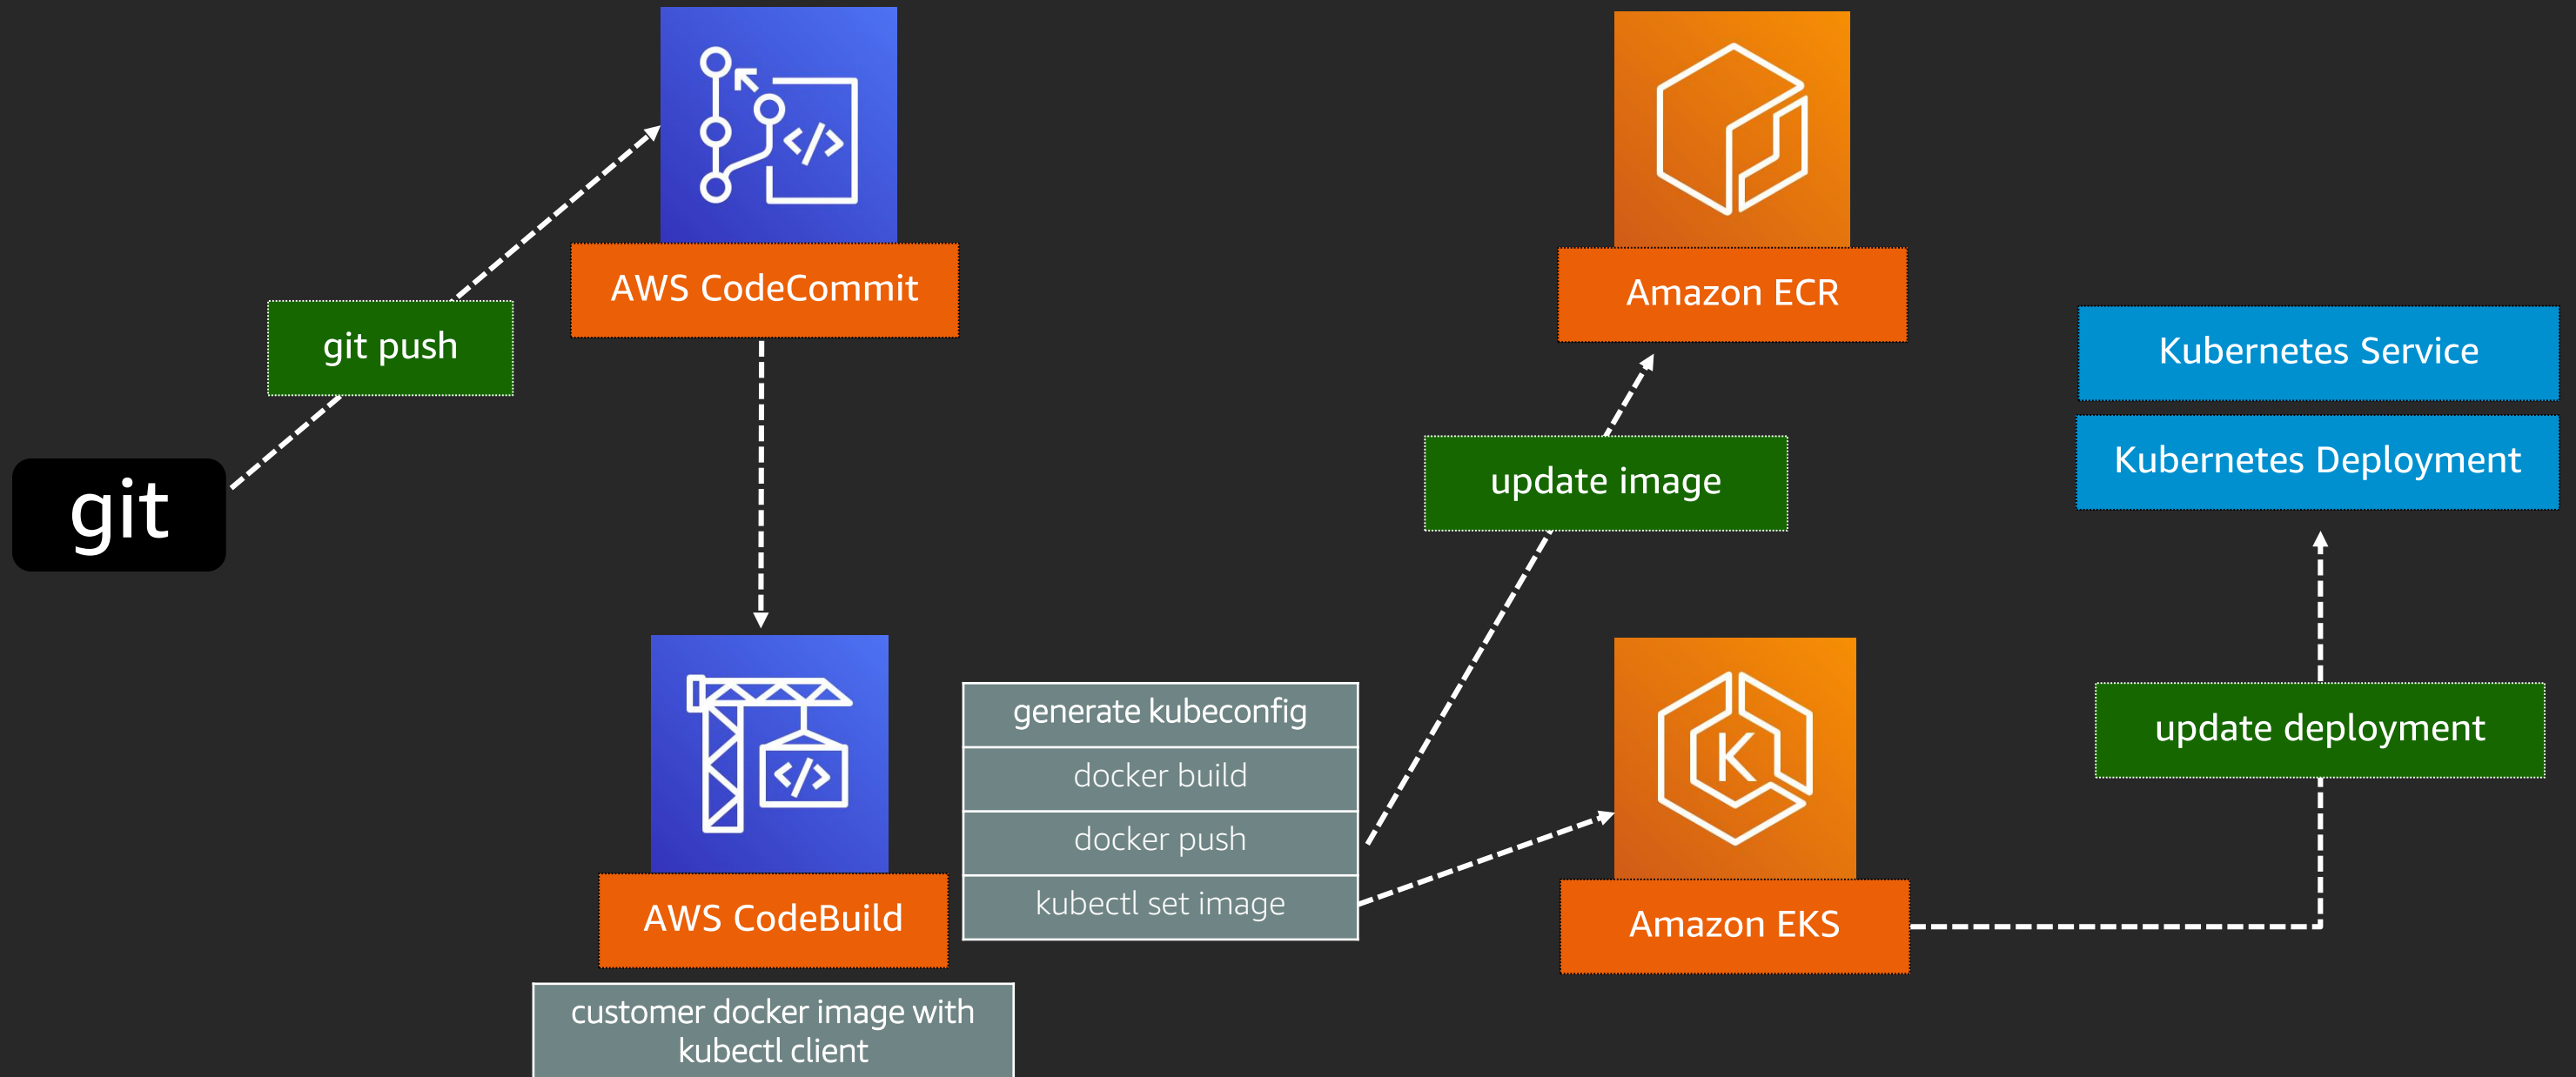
git

git push

AWS CodeCommit

AWS CodeBuild

customer docker image with kubectl client

generate kubeconfig

docker build

docker push

kubectl set image

update image

Amazon ECR

Amazon EKS

update deployment

Kubernetes Service

Kubernetes Deployment